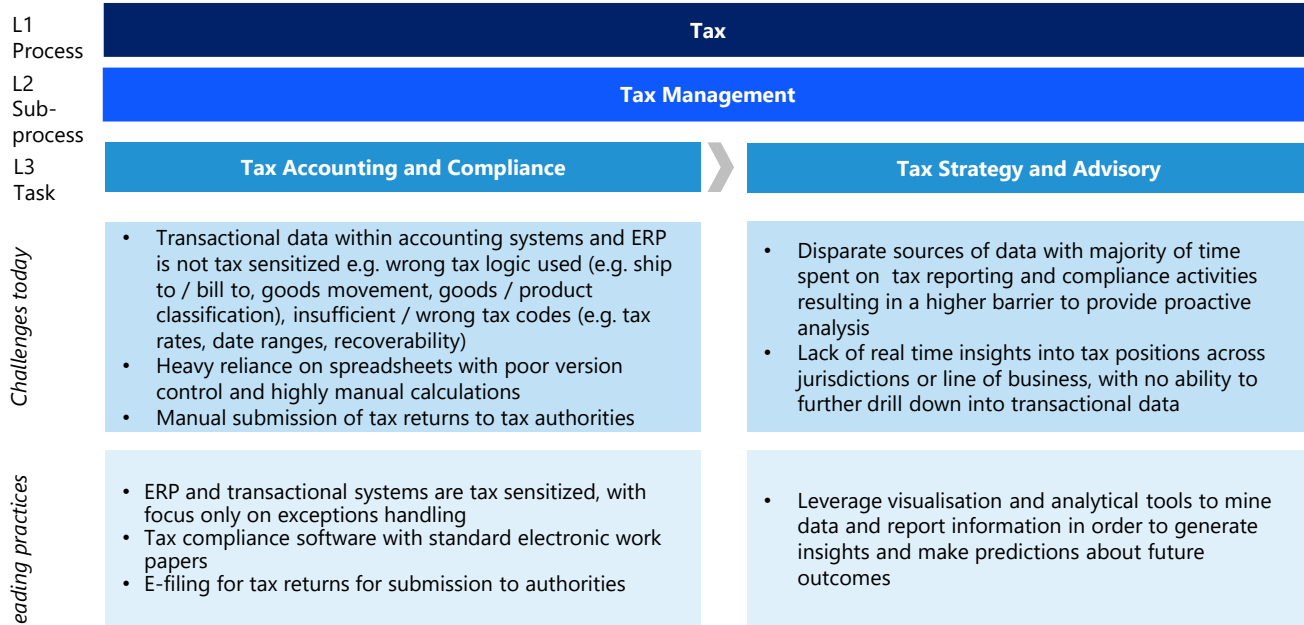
L1 Process

Tax

L2 Sub-process

Tax Management

L3 Task

Tax Accounting and Compliance

Tax Strategy and Advisory

Challenges today

• Transactional data within accounting systems and ERP is not tax sensitized e.g. wrong tax logic used (e.g. ship to / bill to, goods movement, goods / product classification), insufficient / wrong tax codes (e.g. tax rates, date ranges, recoverability)
• Heavy reliance on spreadsheets with poor version control and highly manual calculations
• Manual submission of tax returns to tax authorities

• Disparate sources of data with majority of time spent on tax reporting and compliance activities resulting in a higher barrier to provide proactive analysis
• Lack of real time insights into tax positions across jurisdictions or line of business, with no ability to further drill down into transactional data

eading practices

• ERP and transactional systems are tax sensitized, with focus only on exceptions handling
• Tax compliance software with standard electronic work papers
• E-filing for tax returns for submission to authorities

• Leverage visualisation and analytical tools to mine data and report information in order to generate insights and make predictions about future outcomes